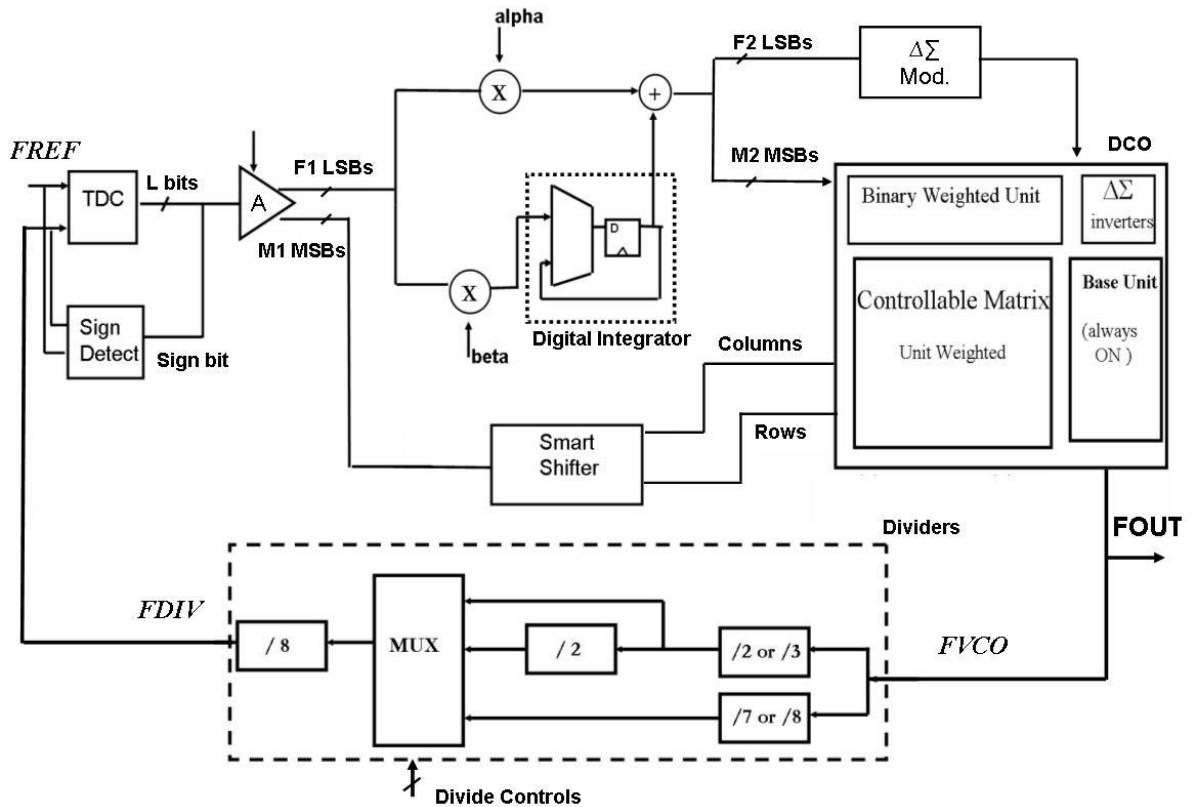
alpha

F2 LSBs

$\Delta\Sigma$ Mod.

FREF

TDC

L bits

A

F1 LSBs

M1 MSBs

X

+

M2 MSBs

DCO

Binary Weighted Unit

$\Delta\Sigma$ inverters

D

X

Sign Detect

Sign bit

beta

Digital Integrator

Controllable Matrix

Unit Weighted

Base Unit

(always ON )

Columns

Rows

Smart Shifter

Dividers

FOUT

FDIV

/ 8

MUX

/ 2

/2 or /3

FVCO

/7 or /8

Divide Controls